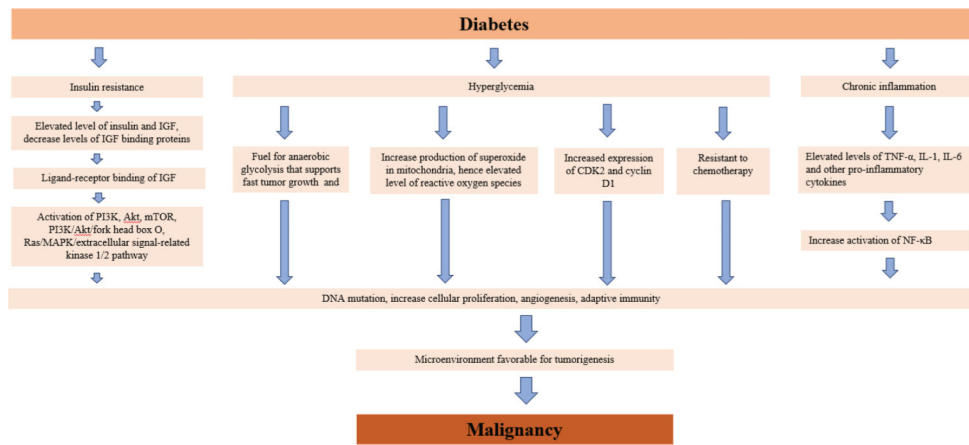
Diabetes

Insulin resistance

Elevated level of insulin and IGF, decrease levels of IGF binding proteins

Ligand-receptor binding of IGF

Activation of PI3K, Akt, mTOR, PI3K/Akt/fork head box O, Ras/MAPK/extracellular signal-related kinase 1/2 pathway

Hyperglycemia

Fuel for anaerobic glycolysis that supports fast tumor growth and

Increase production of superoxide in mitochondria, hence elevated level of reactive oxygen species

Increased expression of CDK2 and cyclin D1

Resistant to chemotherapy

Chronic inflammation

Elevated levels of TNF-α, IL-1, IL-6 and other pro-inflammatory cytokines

Increase activation of NF-κB

DNA mutation, increase cellular proliferation, angiogenesis, adaptive immunity

Microenvironment favorable for tumorigenesis

Malignancy